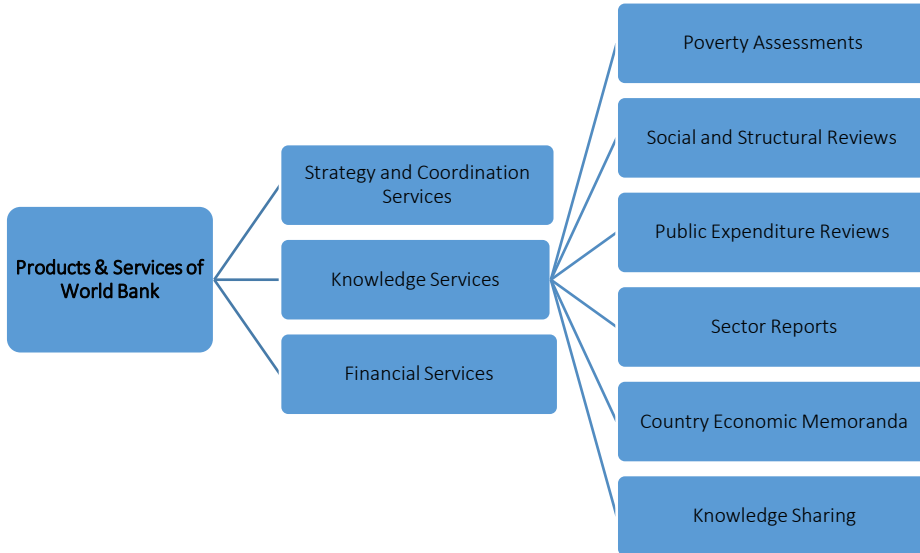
Products & Services of World Bank

Strategy and Coordination Services

Knowledge Services

Financial Services

Poverty Assessments

Social and Structural Reviews

Public Expenditure Reviews

Sector Reports

Country Economic Memoranda

Knowledge Sharing